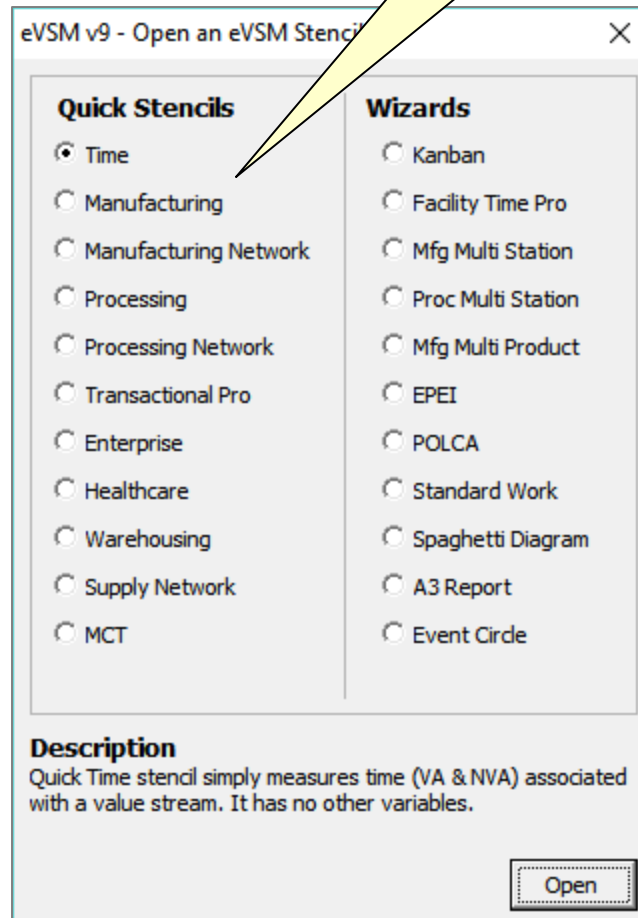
eVSM v9 - Open an eVSM Stenci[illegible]

×

Quick Stencils

Time

Manufacturing

Manufacturing Network

Processing

Processing Network

Transactional Pro

Enterprise

Healthcare

Warehousing

Supply Network

MCT

Wizards

Kanban

Facility Time Pro

Mfg Multi Station

Proc Multi Station

Mfg Multi Product

EPEI

POLCA

Standard Work

Spaghetti Diagram

A3 Report

Event Circle

Description

Quick Time stencil simply measures time (VA & NVA) associated with a value stream. It has no other variables.

Open